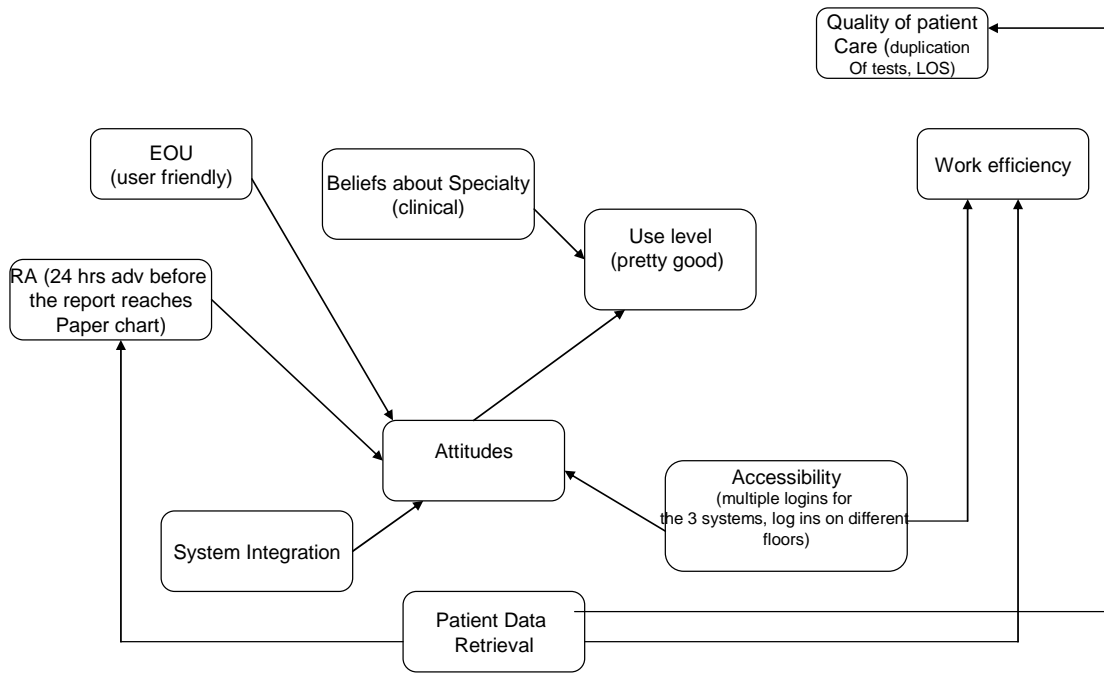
Quality of patient Care (duplication Of tests, LOS)

EOU (user friendly)

Beliefs about Specialty (clinical)

Work efficiency

Use level (pretty good)

RA (24 hrs adv before the report reaches Paper chart)

Attitudes

Accessibility (multiple logins for the 3 systems, log ins on different floors)

System Integration

Patient Data Retrieval